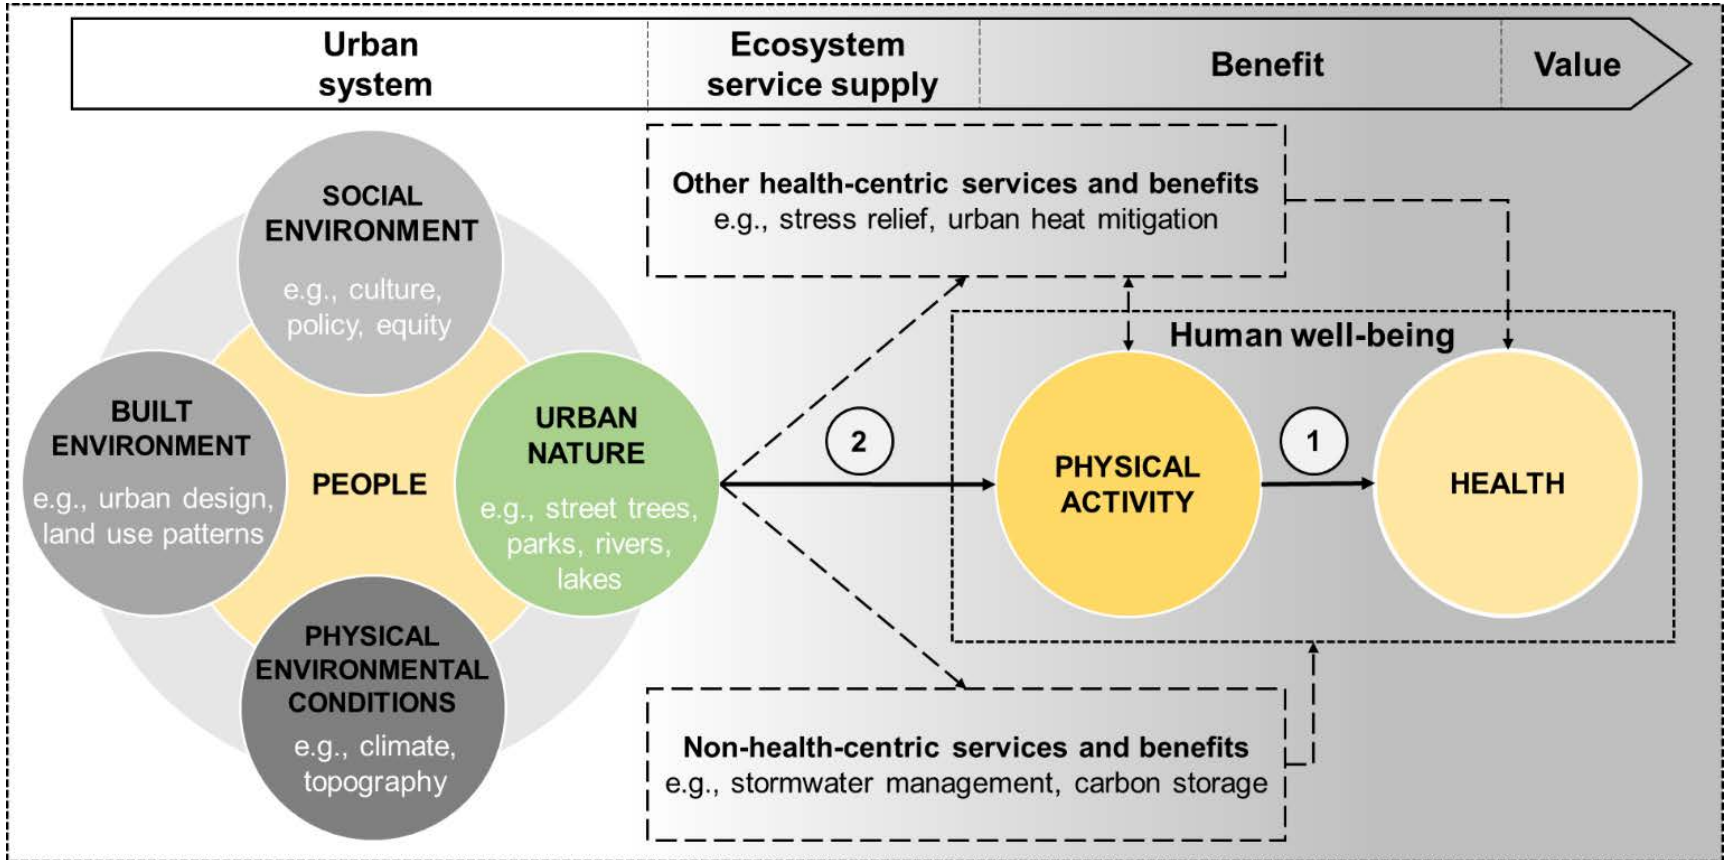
Urban system

Ecosystem service supply

Benefit

Value

SOCIAL ENVIRONMENT

e.g., culture, policy, equity

BUILT ENVIRONMENT

e.g., urban design, land use patterns

PEOPLE

URBAN NATURE

e.g., street trees, parks, rivers, lakes

PHYSICAL ENVIRONMENTAL CONDITIONS

e.g., climate, topography

Other health-centric services and benefits
e.g., stress relief, urban heat mitigation

Human well-being

2

PHYSICAL ACTIVITY

1

HEALTH

Non-health-centric services and benefits
e.g., stormwater management, carbon storage